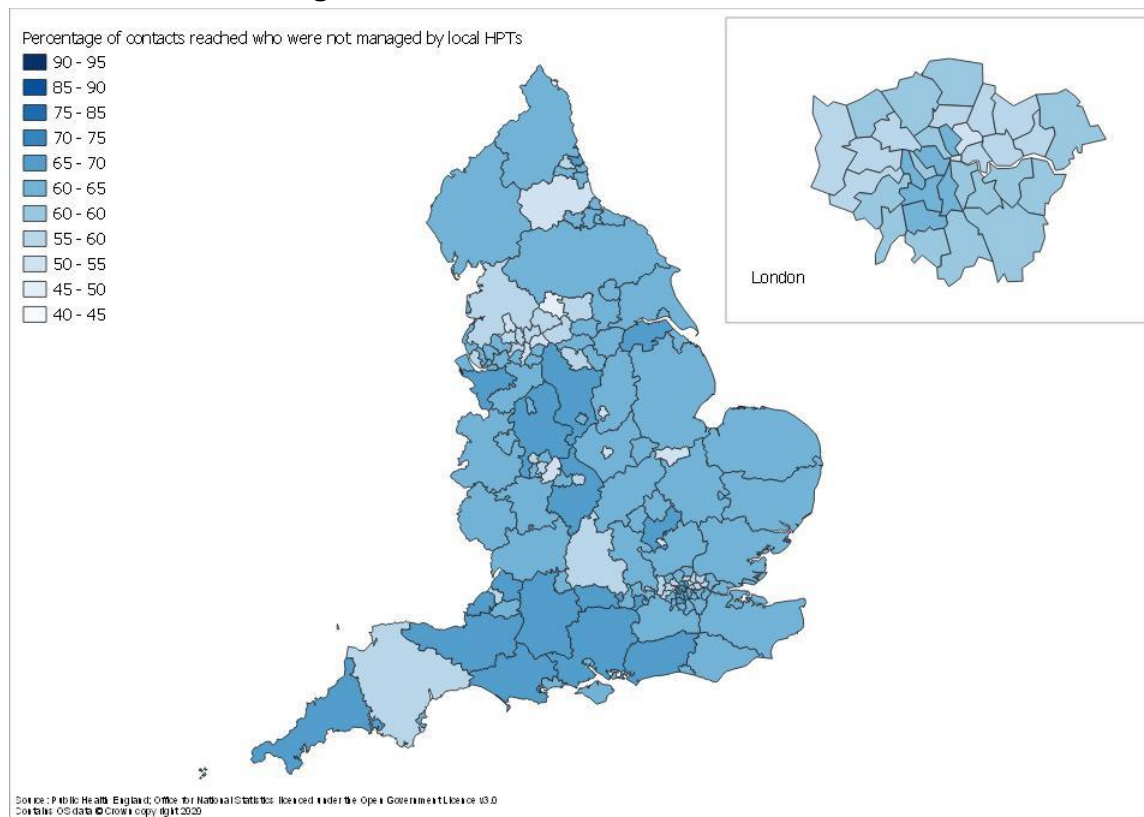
Percentage of contacts reached who were not managed by local HPTs
90 - 95
85 - 90
75 - 85
70 - 75
65 - 70
60 - 65
60 - 60
55 - 60
50 - 55
45 - 50
40 - 45

London

Source: Public Health England; Office for National Statistics licenced under the Open Government Licence v3.0
Contains OS data © Crown copyright 2020